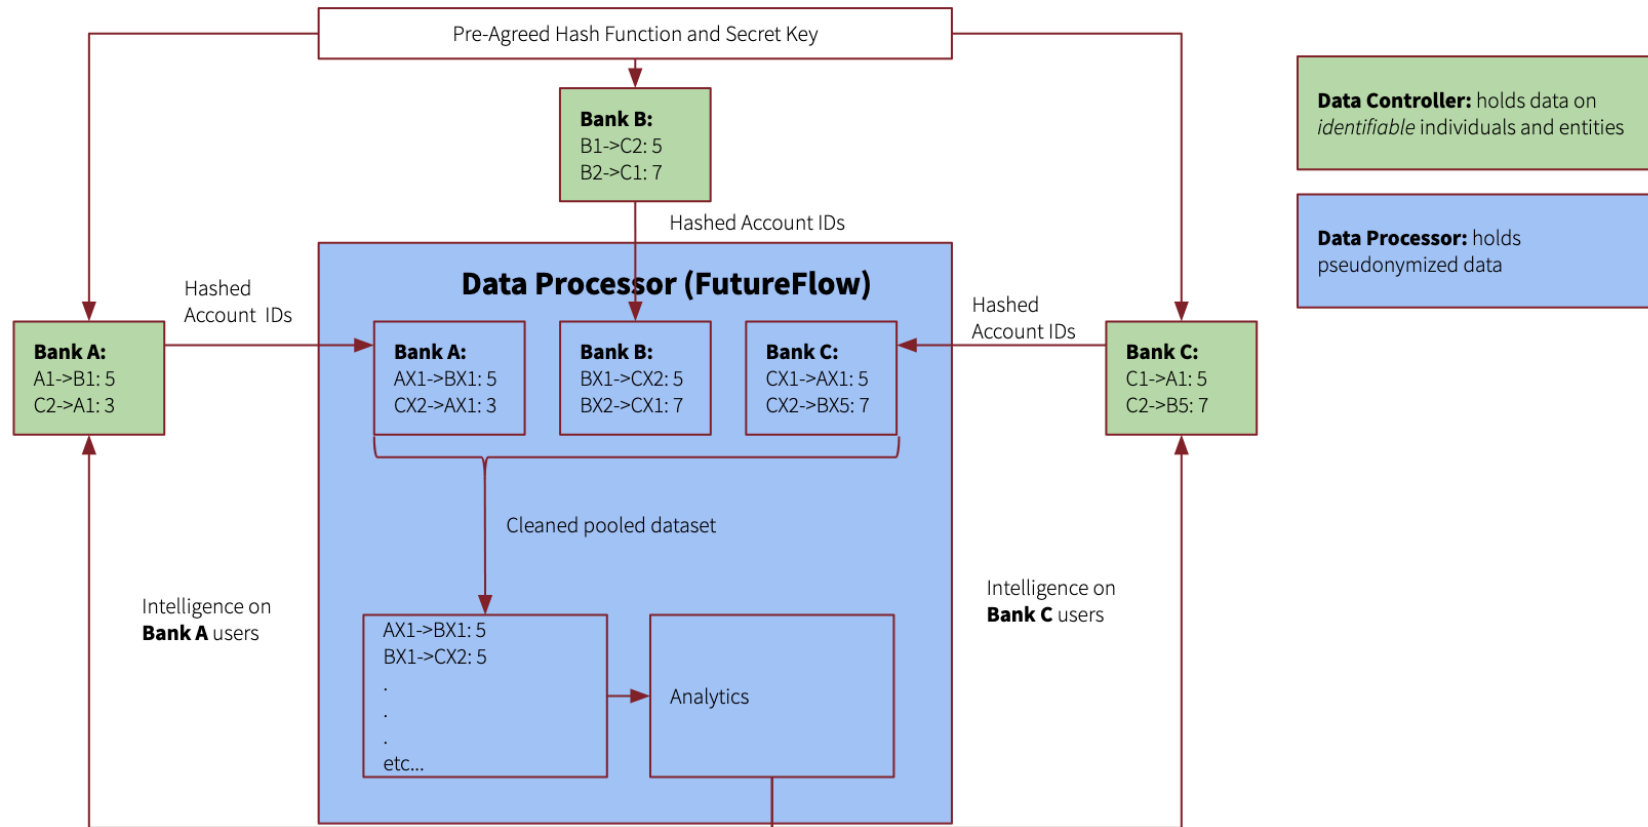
Pre-Agreed Hash Function and Secret Key

Bank B:
B1->C2: 5
B2->C1: 7

Data Controller: holds data on *identifiable* individuals and entities

Data Processor: holds pseudonymized data

Hashed Account IDs

Data Processor (FutureFlow)

Hashed Account IDs

Hashed Account IDs

Bank A:
A1->B1: 5
C2->A1: 3

Bank A:
AX1->BX1: 5
CX2->AX1: 3

Bank B:
BX1->CX2: 5
BX2->CX1: 7

Bank C:
CX1->AX1: 5
CX2->BX5: 7

Bank C:
C1->A1: 5
C2->B5: 7

Cleaned pooled dataset

Intelligence on **Bank A** users

Intelligence on **Bank C** users

AX1->BX1: 5
BX1->CX2: 5
.
.
.
etc...

Analytics